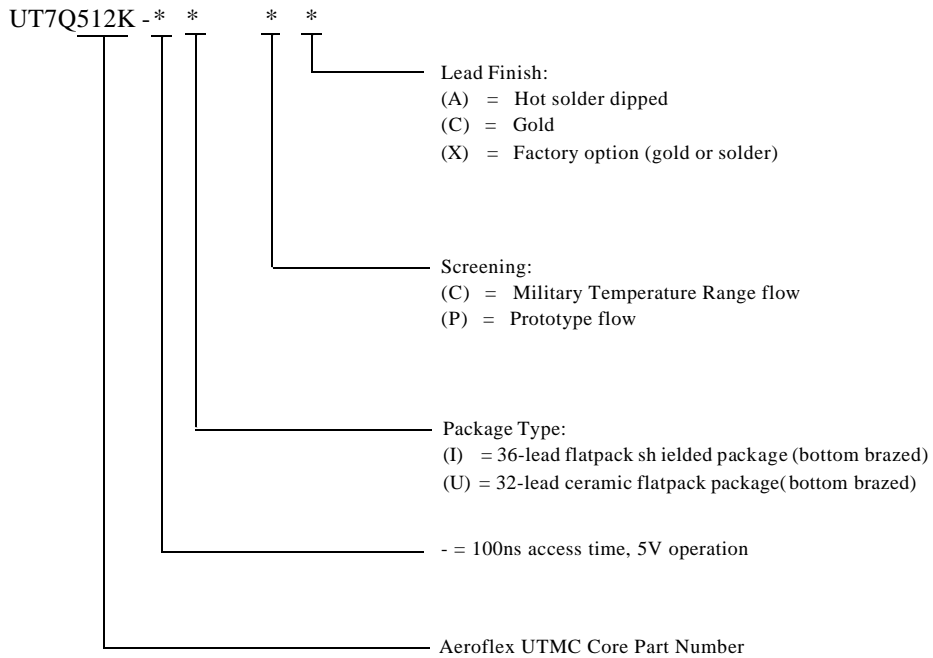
UT7Q512K - * * * *

Lead Finish:
(A) = Hot solder dipped
(C) = Gold
(X) = Factory option (gold or solder)

Screening:
(C) = Military Temperature Range flow
(P) = Prototype flow

Package Type:
(I) = 36-lead flatpack sh ielded package (bottom brazed)
(U) = 32-lead ceramic flatpack package( bottom brazed)

- = 100ns access time, 5V operation

Aeroflex UTMC Core Part Number